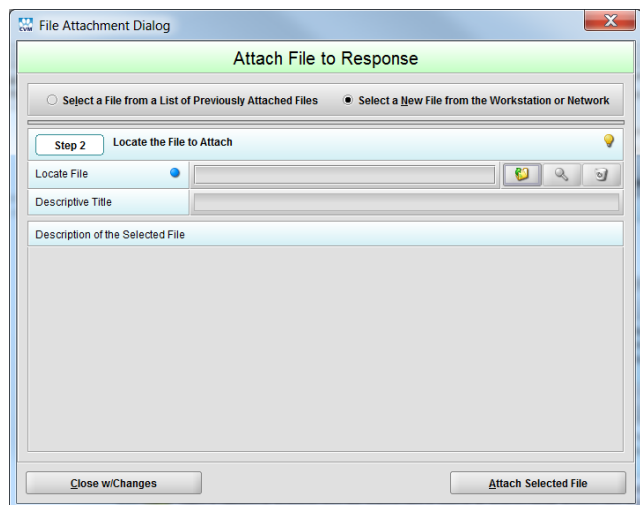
File Attachment Dialog

Attach File to Response

Select a File from a List of Previously Attached Files

Select a New File from the Workstation or Network

Step 2

Locate the File to Attach

Locate File

Descriptive Title

Description of the Selected File

Close w/Changes

Attach Selected File